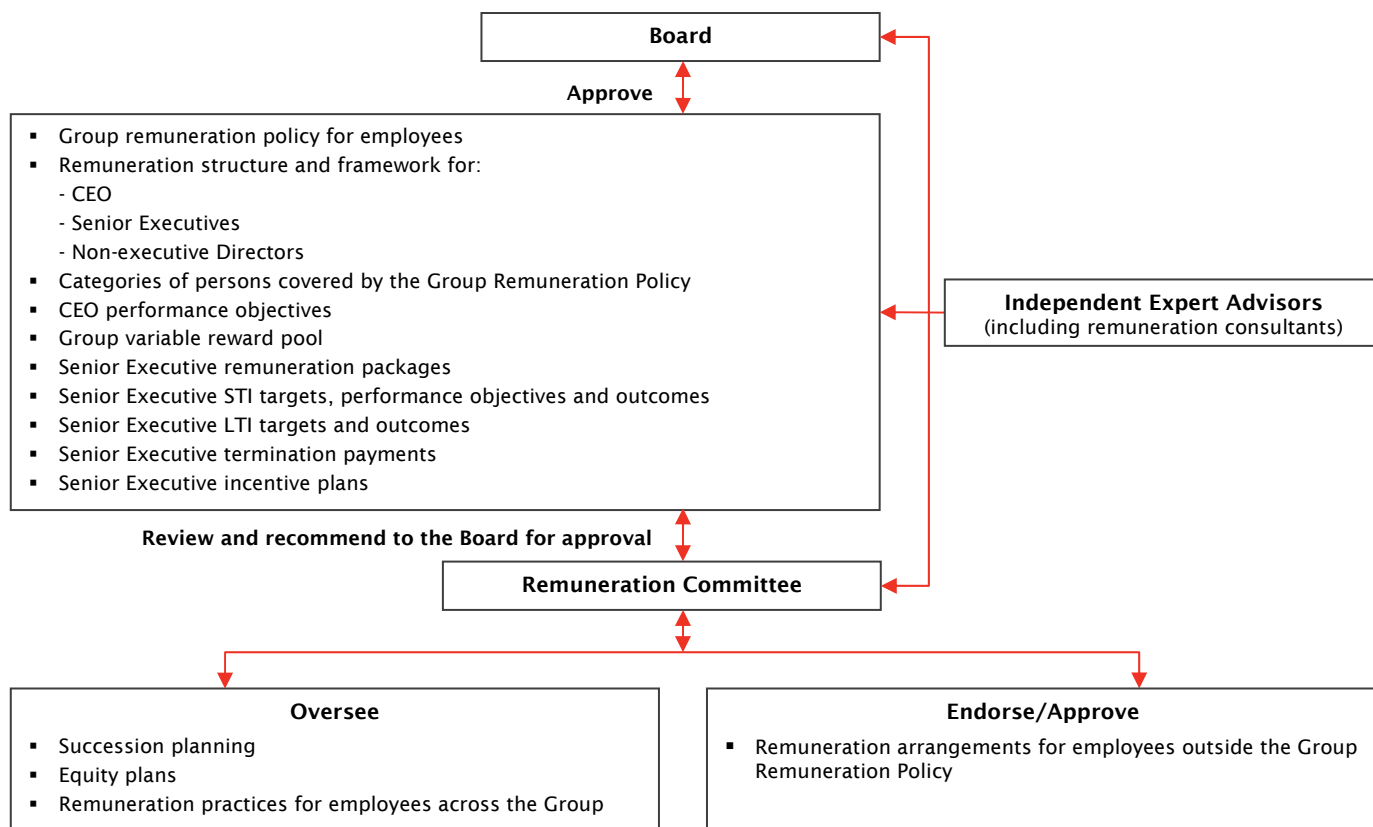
Board

Approve

- Group remuneration policy for employees
- Remuneration structure and framework for:
  - CEO
  - Senior Executives
  - Non-executive Directors
- Categories of persons covered by the Group Remuneration Policy
- CEO performance objectives
- Group variable reward pool
- Senior Executive remuneration packages
- Senior Executive STI targets, performance objectives and outcomes
- Senior Executive LTI targets and outcomes
- Senior Executive termination payments
- Senior Executive incentive plans

Independent Expert Advisors
(including remuneration consultants)

Review and recommend to the Board for approval

Remuneration Committee

Oversee
- Succession planning
- Equity plans
- Remuneration practices for employees across the Group

Endorse/Approve
- Remuneration arrangements for employees outside the Group Remuneration Policy